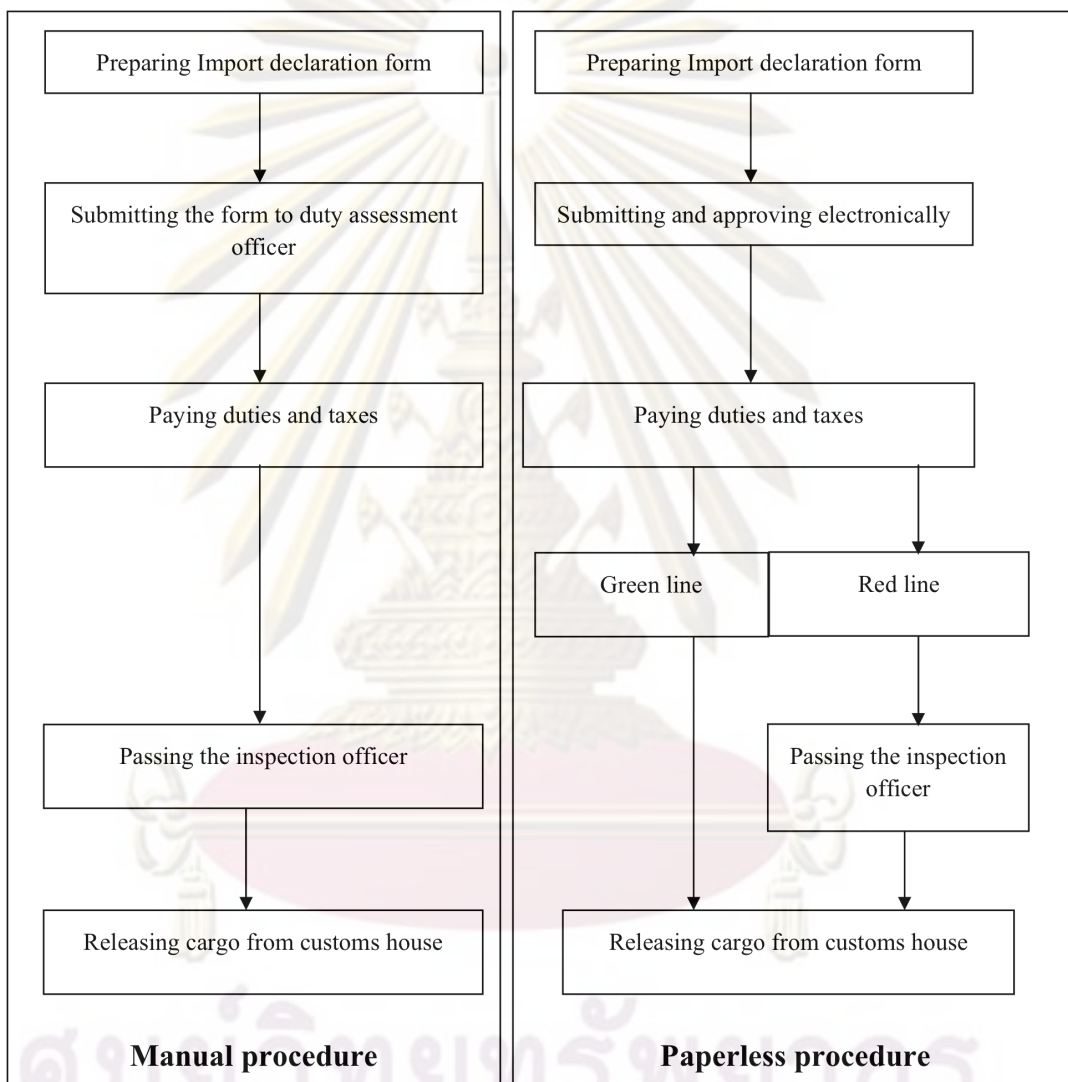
Preparing Import declaration form

Submitting the form to duty assessment officer

Paying duties and taxes

Passing the inspection officer

Releasing cargo from customs house

Manual procedure

Preparing Import declaration form

Submitting and approving electronically

Paying duties and taxes

Green line

Red line

Passing the inspection officer

Releasing cargo from customs house

Paperless procedure